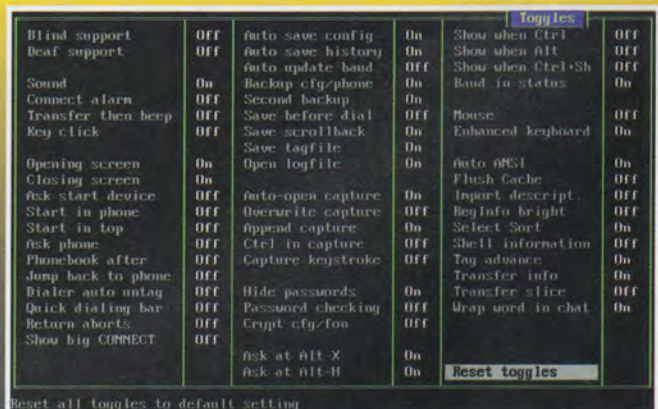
Toggles

Blind support Off
Deaf support Off

Sound On
Connect alarm Off
Transfer then beep Off
Key click Off

Opening screen On
Closing screen On
Ask start device Off
Start in phone Off
Start in top Off
Ask phone Off
Phonebook after Off
Jump back to phone Off
Dialer auto untag Off
Quick dialing bar Off
Return aborts Off
Show big CONNECT Off

Auto save config On
Auto save history On
Auto update baud Off
Backup cfg/phone On
Second backup On
Save before dial Off
Save scrollback On
Save tagfile On
Open logfile On

Auto-open capture On
Overwrite capture Off
Append capture On
Ctrl in capture Off
Capture keystroke Off

Hide passwords On
Password checking Off
Crypt cfg/fon Off

Ask at Alt-X On
Ask at Alt-H On

Show when Ctrl Off
Show when Alt Off
Show when Ctrl+Sh Off
Baud in status On

Mouse Off
Enhanced keyboard On

Auto ANSI On
Flush Cache Off
Import descript. Off
RegInfo bright Off
Select Sort On
Shell information Off
Tag advance On
Transfer info On
Transfer slice Off
Wrap word in chat On

Reset toggles

Reset all toggles to default setting